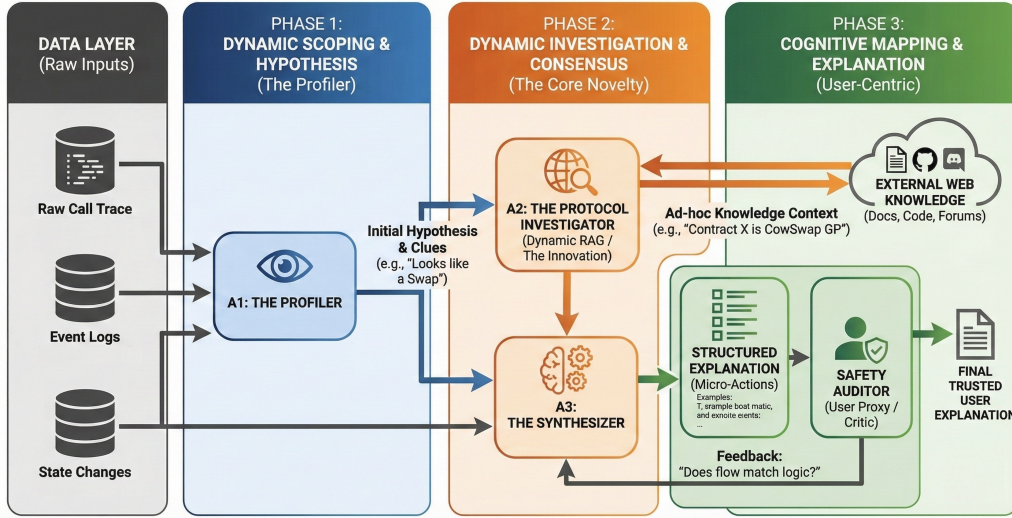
DATA LAYER
(Raw Inputs)

Raw Call Trace

Event Logs

State Changes

PHASE 1:
DYNAMIC SCOPING & HYPOTHESIS
(The Profiler)

A1: THE PROFILER

Initial Hypothesis & Clues
(e.g., "Looks like a Swap")

PHASE 2:
DYNAMIC INVESTIGATION & CONSENSUS
(The Core Novelty)

A2: THE PROTOCOL INVESTIGATOR
(Dynamic RAG / The Innovation)

A3: THE SYNTHESIZER

Ad-hoc Knowledge Context
(e.g., "Contract X is CowSwap GP")

PHASE 3:
COGNITIVE MAPPING & EXPLANATION
(User-Centric)

EXTERNAL WEB KNOWLEDGE
(Docs, Code, Forums)

STRUCTURED EXPLANATION
(Micro-Actions)
Examples:
T, srample boat matic, and exnoite eients:
...

SAFETY AUDITOR
(User Proxy / Critic)

FINAL TRUSTED USER EXPLANATION

Feedback:
"Does flow match logic?"